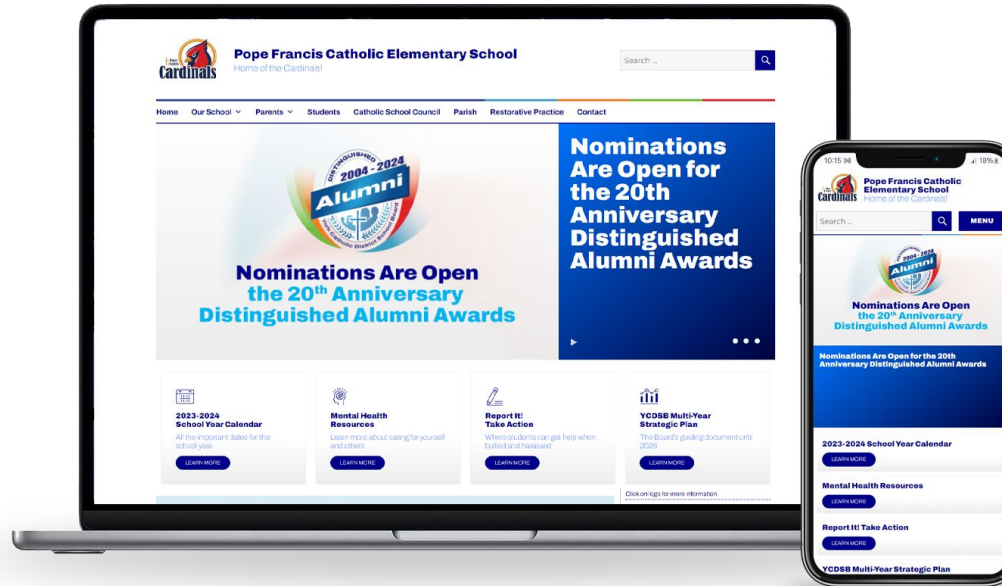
Cardinals

Pope Francis Catholic Elementary School
Home of the Cardinals!

Search ...

Home Our School Parents Students Catholic School Council Parish Restorative Practice Contact

DISTINGUISHED 2004 - 2024
Alumni
York Catholic District School Board

Nominations Are Open
the 20th Anniversary
Distinguished Alumni Awards

Nominations Are Open for the 20th Anniversary Distinguished Alumni Awards

2023-2024
School Year Calendar
All the important dates for this school year.
LEARN MORE

Mental Health Resources
Learn more about caring for yourself and others
LEARN MORE

Report It!
Take Action
Where students can get help when bullied and harassed
LEARN MORE

YCDSB Multi-Year Strategic Plan
The Board's guiding document until 2028
LEARN MORE

Click on logo for more information

10:15
18%

Cardinals
Pope Francis Catholic Elementary School
Home of the Cardinals!

Search ...
MENU

2004 - 2024
Alumni

Nominations Are Open
the 20th Anniversary
Distinguished Alumni Awards

Nominations Are Open for the 20th Anniversary Distinguished Alumni Awards

2023-2024 School Year Calendar
LEARN MORE

Mental Health Resources
LEARN MORE

Report It! Take Action
LEARN MORE

YCDSB Multi-Year Strategic Plan